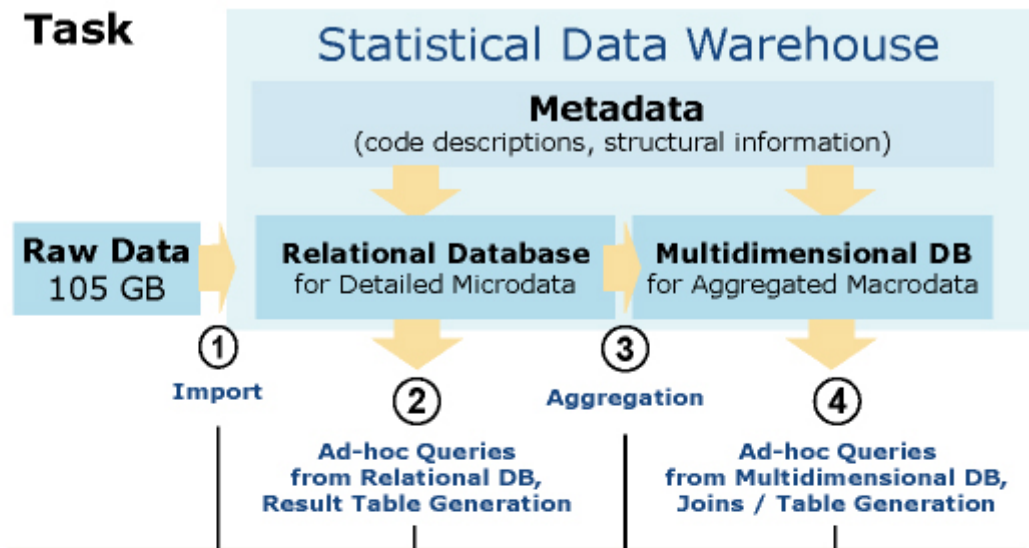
Task

Statistical Data Warehouse

Metadata
(code descriptions, structural information)

Raw Data
105 GB

Relational Database
for Detailed Microdata

Multidimensional DB
for Aggregated Macrodata

1
Import

2
Ad-hoc Queries from Relational DB, Result Table Generation

3
Aggregation

4
Ad-hoc Queries from Multidimensional DB, Joins / Table Generation